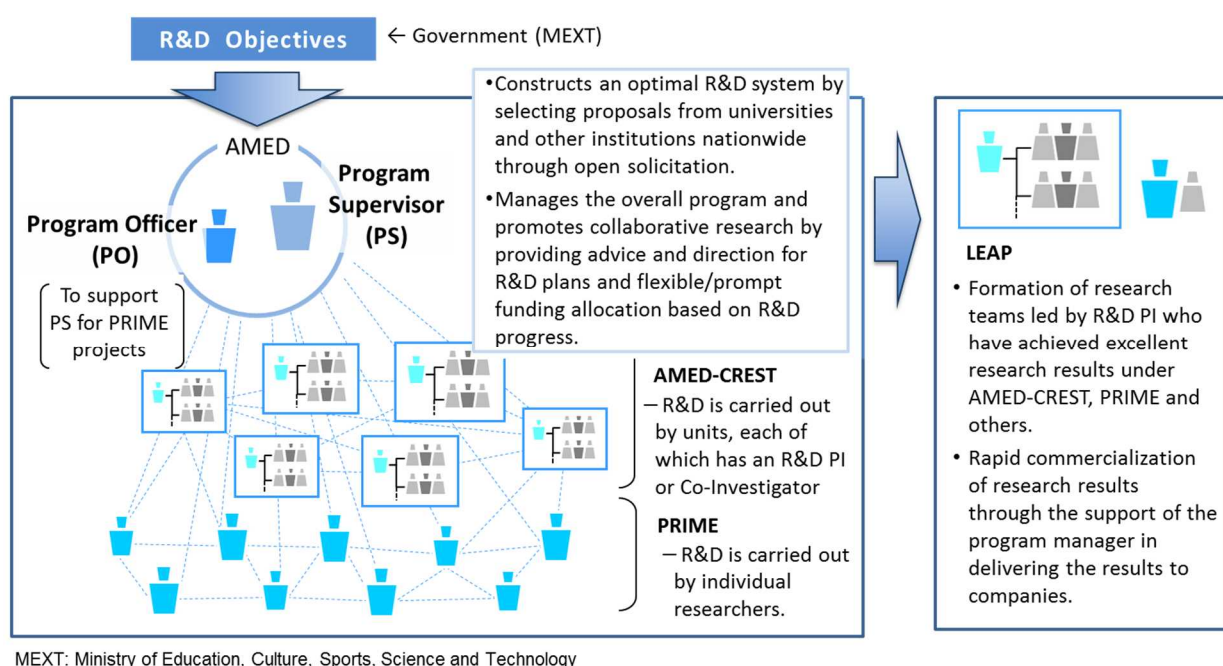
R&D Objectives ← Government (MEXT)

AMED

Program Supervisor (PS)

Program Officer (PO)

To support PS for PRIME projects

•Constructs an optimal R&D system by selecting proposals from universities and other institutions nationwide through open solicitation.

•Manages the overall program and promotes collaborative research by providing advice and direction for R&D plans and flexible/prompt funding allocation based on R&D progress.

AMED-CREST
– R&D is carried out by units, each of which has an R&D PI or Co-Investigator

PRIME
– R&D is carried out by individual researchers.

LEAP

• Formation of research teams led by R&D PI who have achieved excellent research results under AMED-CREST, PRIME and others.

• Rapid commercialization of research results through the support of the program manager in delivering the results to companies.

MEXT: Ministry of Education, Culture, Sports, Science and Technology